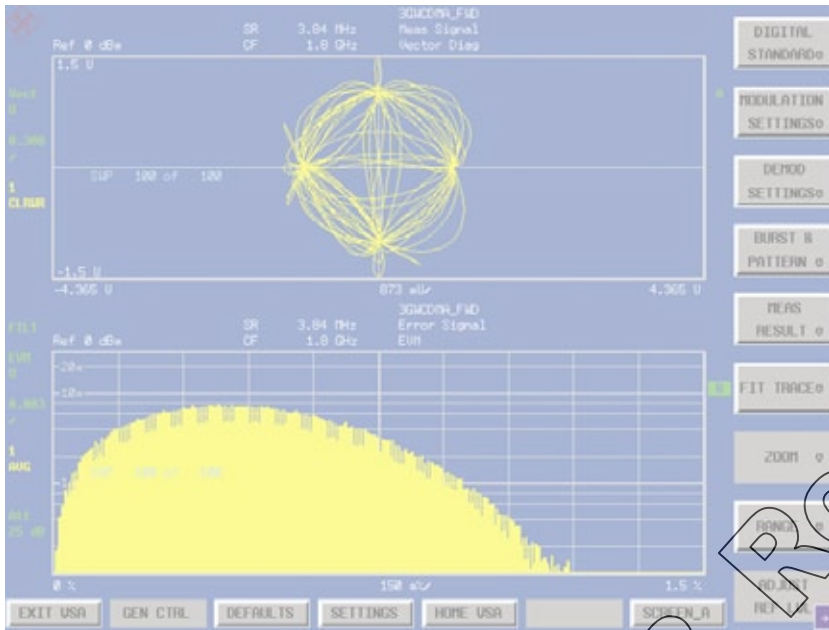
Ref 0 dBm
SR 3.84 MHz
CF 1.8 GHz
3GWCDMA_FWD
Meas Signal
Vector Diag

1.5 U
Vect
U
0.388
/
1
CLRWR
SWP 100 of 100
-1.5 U
-4.365 U
873 mU/
4.365 U

FILT
EVM
U
0.083
/
1
AVG
Att
25 dB
Ref 0 dBm
SR 3.84 MHz
CF 1.8 GHz
3GWCDMA_FWD
Error Signal
EVM
-20x
-10x
0 %
150 m%/
1.5 %

DIGITAL STANDARD
MODULATION SETTINGS
DEMOD SETTINGS
BURST & PATTERN
MEAS RESULT
FIT TRACE
ZOOM
RANGE
ADJUST REF LVL

EXIT USA
GEN CTRL
DEFAULTS
SETTINGS
HOME USA
SCREEN_A